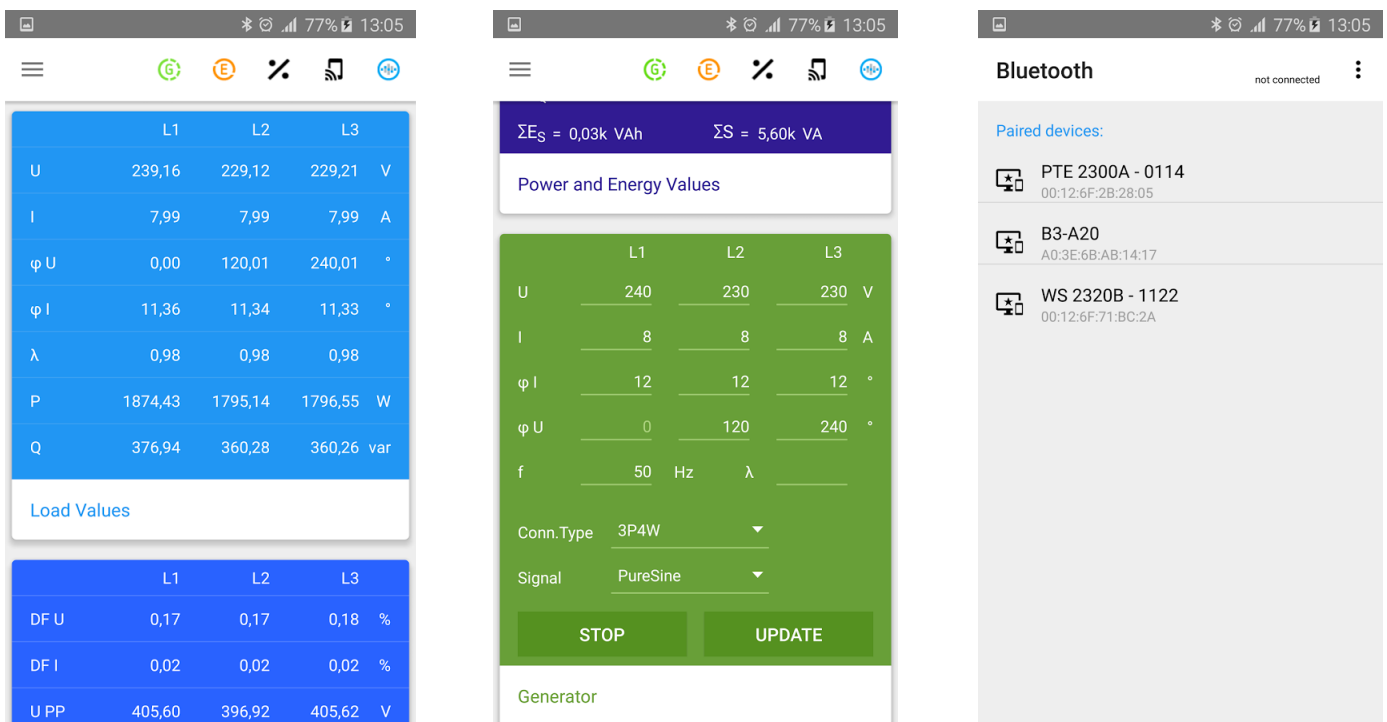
77% 13:05

G E

| | L1 | L2 | L3 | |
|---|---|---|---|---|
| U | 239,16 | 229,12 | 229,21 | V |
| I | 7,99 | 7,99 | 7,99 | A |
| φ U | 0,00 | 120,01 | 240,01 | ° |
| φ I | 11,36 | 11,34 | 11,33 | ° |
| λ | 0,98 | 0,98 | 0,98 | |
| P | 1874,43 | 1795,14 | 1796,55 | W |
| Q | 376,94 | 360,28 | 360,26 | var |

Load Values

| | L1 | L2 | L3 | |
|---|---|---|---|---|
| DF U | 0,17 | 0,17 | 0,18 | % |
| DF I | 0,02 | 0,02 | 0,02 | % |
| U PP | 405,60 | 396,92 | 405,62 | V |

77% 13:05

G E

$\Sigma E_S$ = 0,03k VAh $\Sigma S$ = 5,60k VA

Power and Energy Values

| | L1 | L2 | L3 | |
|---|---|---|---|---|
| U | 240 | 230 | 230 | V |
| I | 8 | 8 | 8 | A |
| φ I | 12 | 12 | 12 | ° |
| φ U | 0 | 120 | 240 | ° |
| f | 50 | Hz | λ | |

Conn.Type 3P4W

Signal PureSine

STOP UPDATE

Generator

77% 13:05

Bluetooth not connected

Paired devices:

PTE 2300A - 0114
00:12:6F:2B:28:05

B3-A20
A0:3E:6B:AB:14:17

WS 2320B - 1122
00:12:6F:71:BC:2A